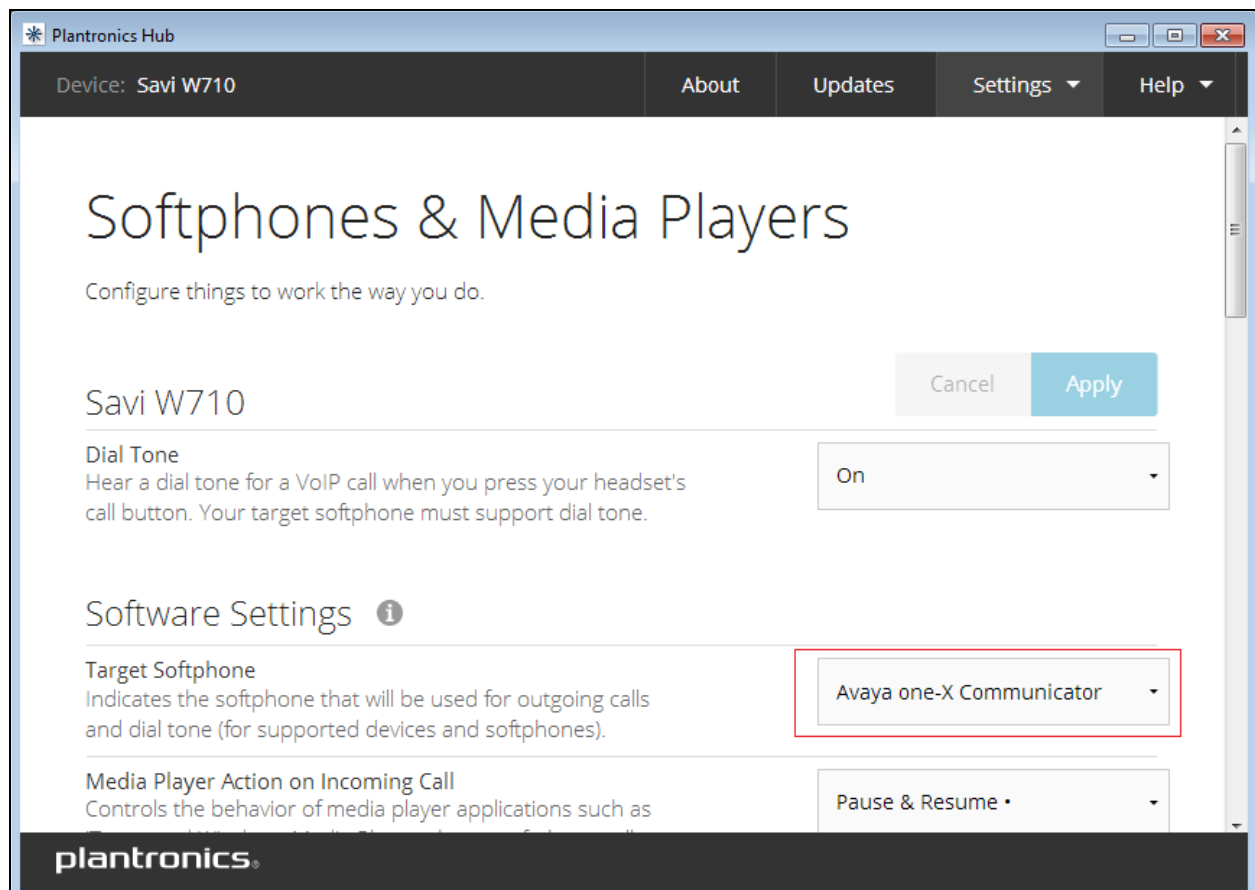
Plantronics Hub

Device: Savi W710

About

Updates

Settings

Help

Softphones & Media Players

Configure things to work the way you do.

Cancel

Apply

Savi W710

Dial Tone
Hear a dial tone for a VoIP call when you press your headset's call button. Your target softphone must support dial tone.

On

Software Settings

Target Softphone
Indicates the softphone that will be used for outgoing calls and dial tone (for supported devices and softphones).

Avaya one-X Communicator

Media Player Action on Incoming Call
Controls the behavior of media player applications such as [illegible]

Pause & Resume •

plantronics.